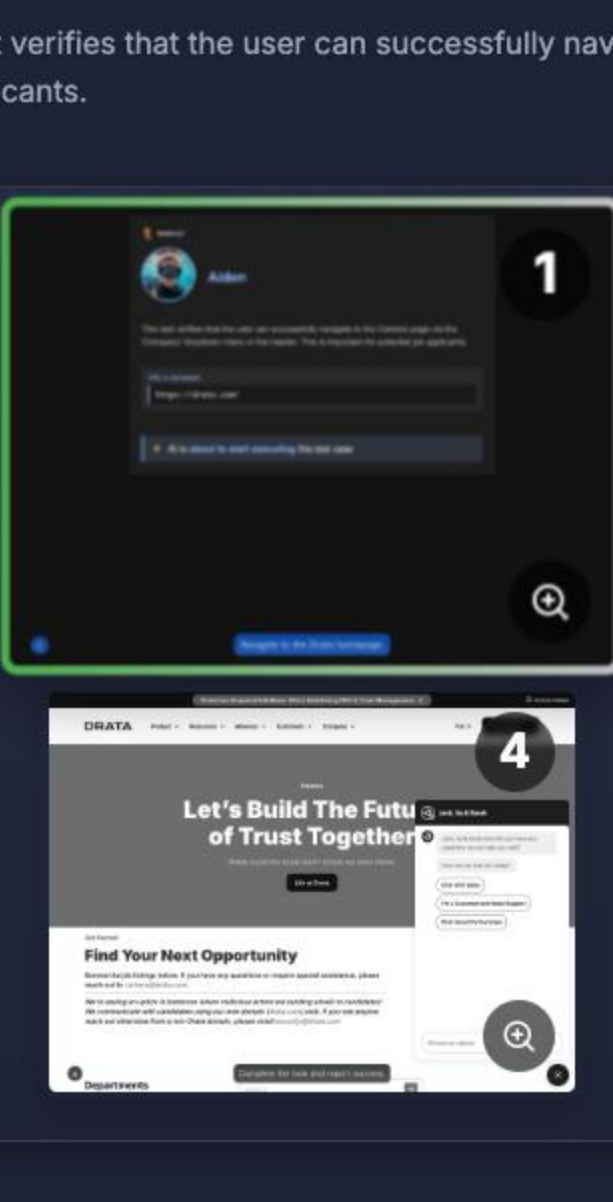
verifies that the user can successfully nav cants.

Aiden

This test verifies that the user can successfully navigate to the Careers page via the 'Company' dropdown menu in the header. This is important for potential job applicants.

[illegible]

1

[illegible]

Navigate to the Drata homepage

DRATA

4

Let's Build The Futu of Trust Together

Find Your Next Opportunity

Departments

Complete the task and report success

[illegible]